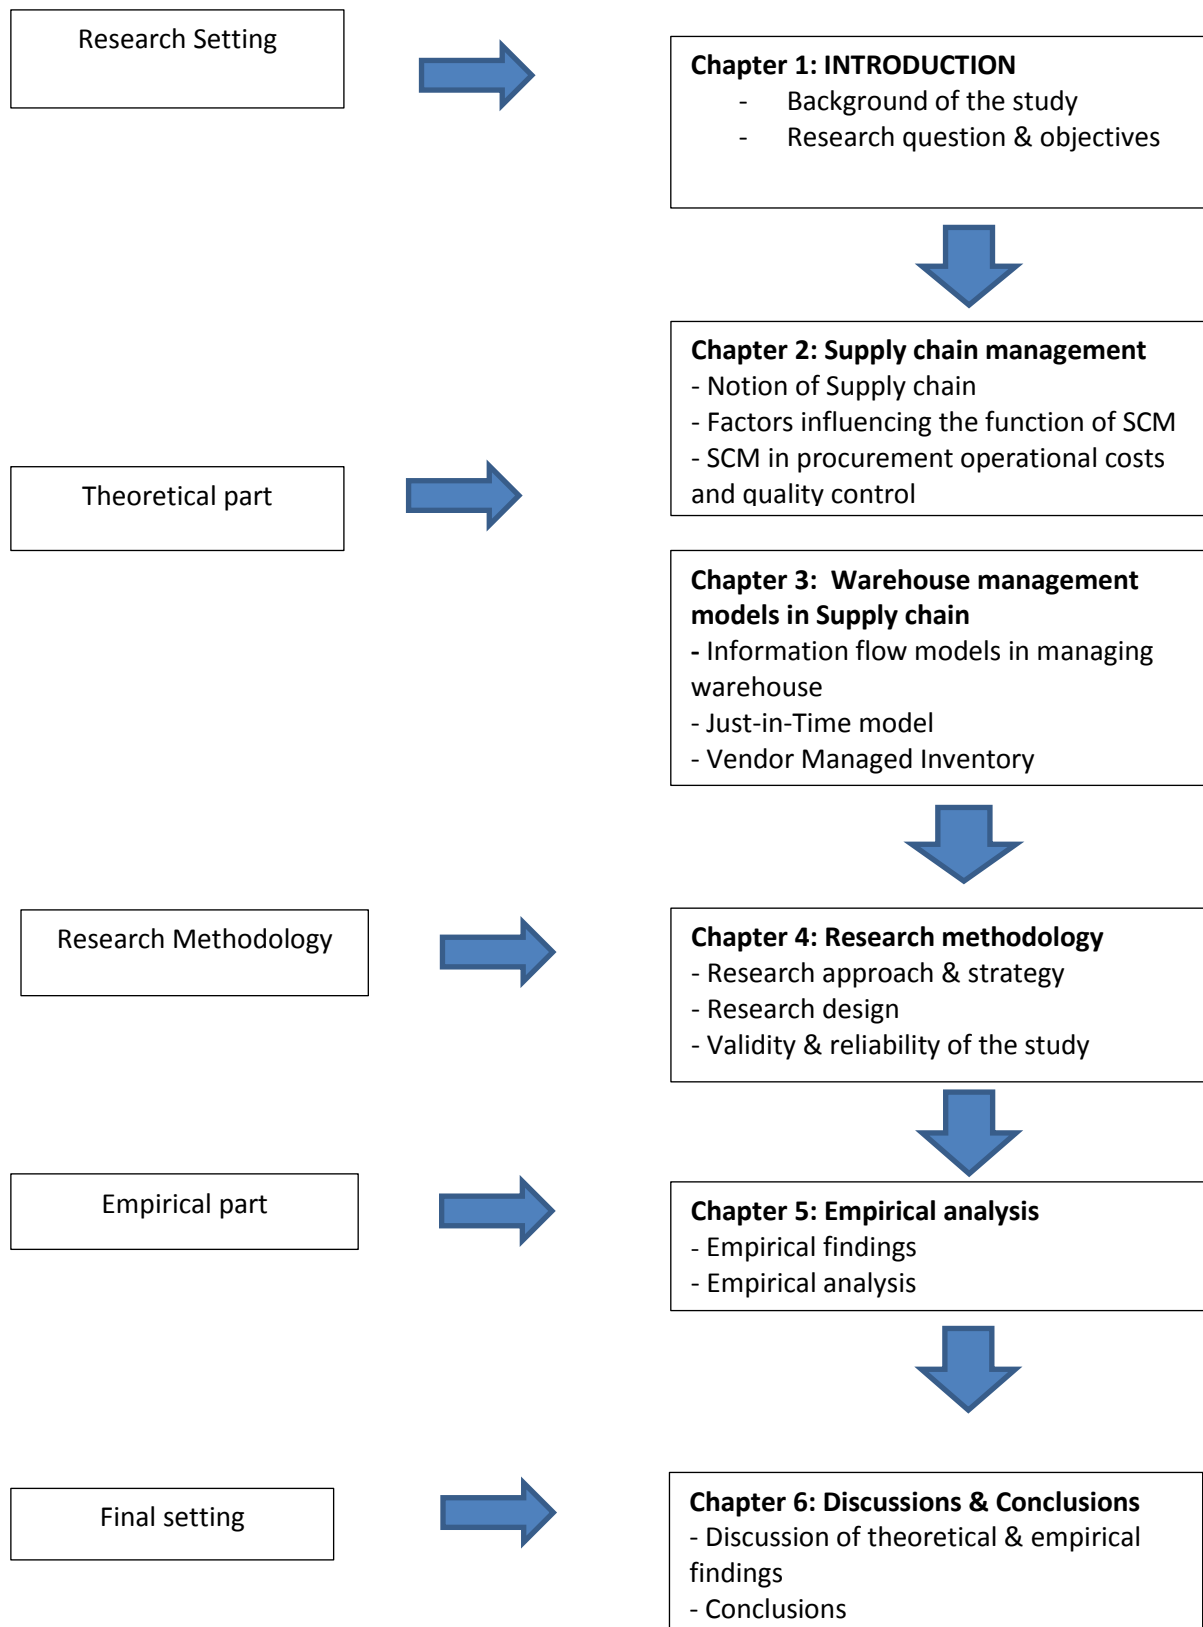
Research Setting

Chapter 1: INTRODUCTION
- Background of the study
- Research question & objectives

Chapter 2: Supply chain management
- Notion of Supply chain
- Factors influencing the function of SCM
- SCM in procurement operational costs and quality control

Theoretical part

Chapter 3: Warehouse management models in Supply chain
- Information flow models in managing warehouse
- Just-in-Time model
- Vendor Managed Inventory

Research Methodology

Chapter 4: Research methodology
- Research approach & strategy
- Research design
- Validity & reliability of the study

Empirical part

Chapter 5: Empirical analysis
- Empirical findings
- Empirical analysis

Final setting

Chapter 6: Discussions & Conclusions
- Discussion of theoretical & empirical findings
- Conclusions